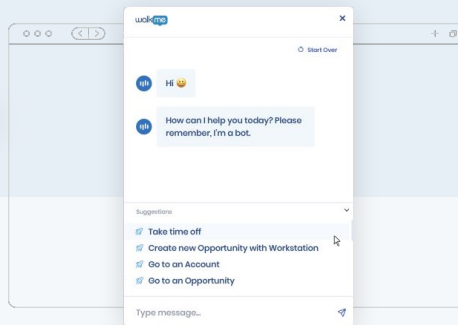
walkme

×

Start Over

Hi 😀

How can I help you today? Please remember, I'm a bot.

Suggestions

Take time off

Create new Opportunity with Workstation

Go to an Account

Go to an Opportunity

Type message...